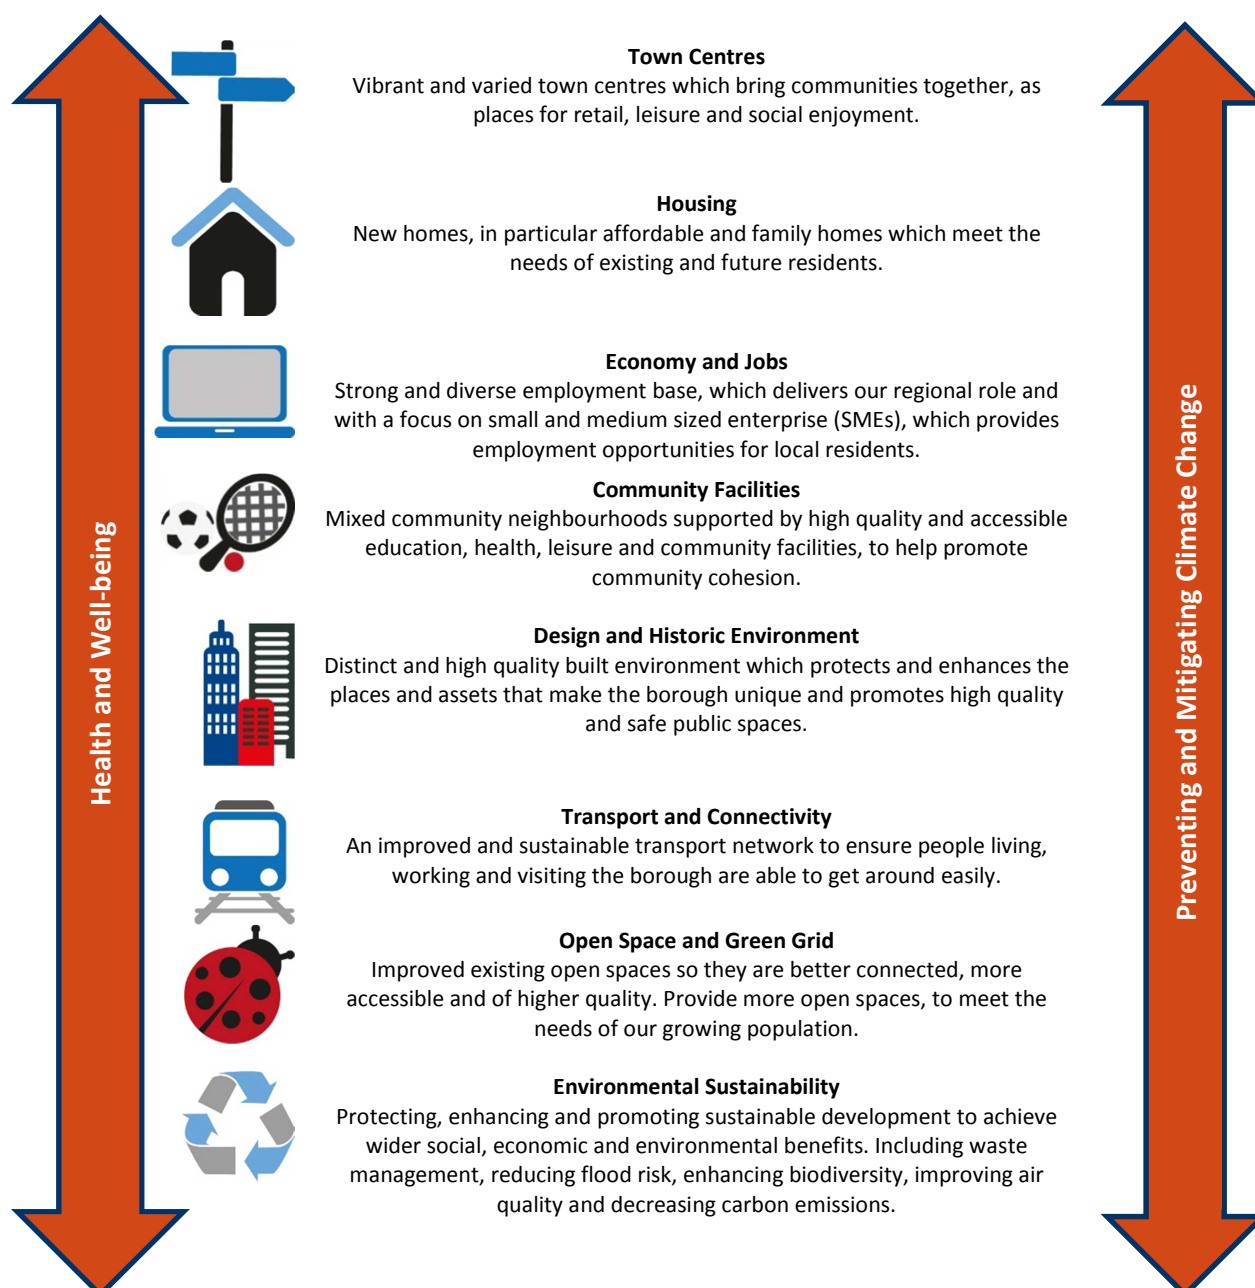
Health and Well-being

Town Centres
Vibrant and varied town centres which bring communities together, as places for retail, leisure and social enjoyment.

Housing
New homes, in particular affordable and family homes which meet the needs of existing and future residents.

Economy and Jobs
Strong and diverse employment base, which delivers our regional role and with a focus on small and medium sized enterprise (SMEs), which provides employment opportunities for local residents.

Community Facilities
Mixed community neighbourhoods supported by high quality and accessible education, health, leisure and community facilities, to help promote community cohesion.

Design and Historic Environment
Distinct and high quality built environment which protects and enhances the places and assets that make the borough unique and promotes high quality and safe public spaces.

Transport and Connectivity
An improved and sustainable transport network to ensure people living, working and visiting the borough are able to get around easily.

Open Space and Green Grid
Improved existing open spaces so they are better connected, more accessible and of higher quality. Provide more open spaces, to meet the needs of our growing population.

Environmental Sustainability
Protecting, enhancing and promoting sustainable development to achieve wider social, economic and environmental benefits. Including waste management, reducing flood risk, enhancing biodiversity, improving air quality and decreasing carbon emissions.

Preventing and Mitigating Climate Change